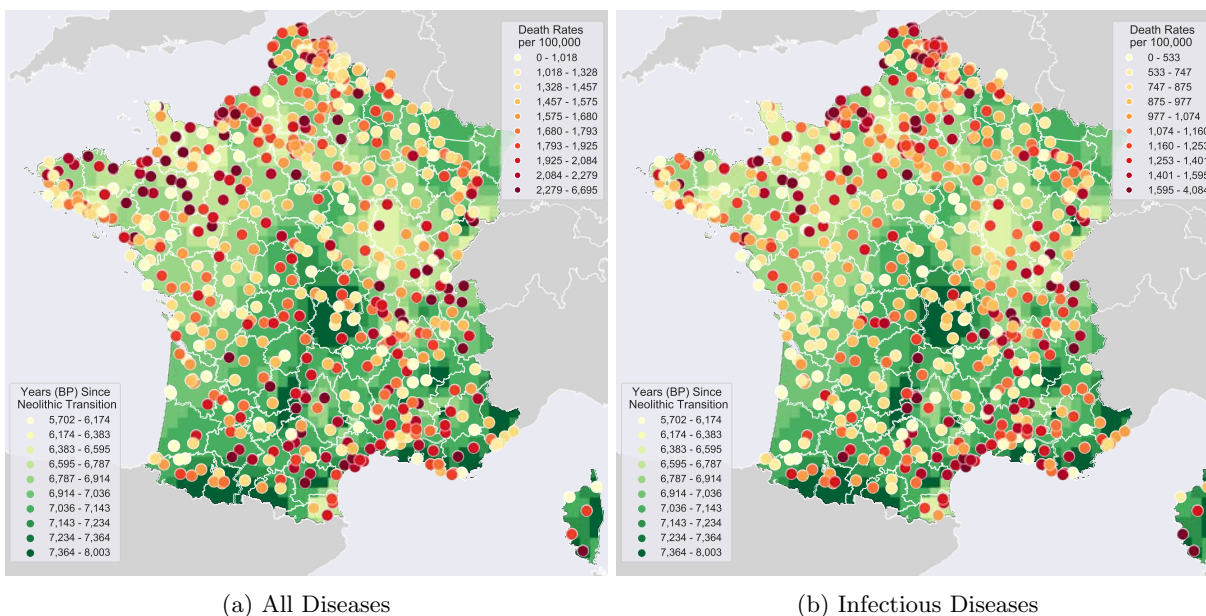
Death Rates per 100,000
0 - 1,018
1,018 - 1,328
1,328 - 1,457
1,457 - 1,575
1,575 - 1,680
1,680 - 1,793
1,793 - 1,925
1,925 - 2,084
2,084 - 2,279
2,279 - 6,695

Years (BP) Since Neolithic Transition
5,702 - 6,174
6,174 - 6,383
6,383 - 6,595
6,595 - 6,787
6,787 - 6,914
6,914 - 7,036
7,036 - 7,143
7,143 - 7,234
7,234 - 7,364
7,364 - 8,003

(a) All Diseases

Death Rates per 100,000
0 - 533
533 - 747
747 - 875
875 - 977
977 - 1,074
1,074 - 1,160
1,160 - 1,253
1,253 - 1,401
1,401 - 1,595
1,595 - 4,084

Years (BP) Since Neolithic Transition
5,702 - 6,174
6,174 - 6,383
6,383 - 6,595
6,595 - 6,787
6,787 - 6,914
6,914 - 7,036
7,036 - 7,143
7,143 - 7,234
7,234 - 7,364
7,364 - 8,003

(b) Infectious Diseases